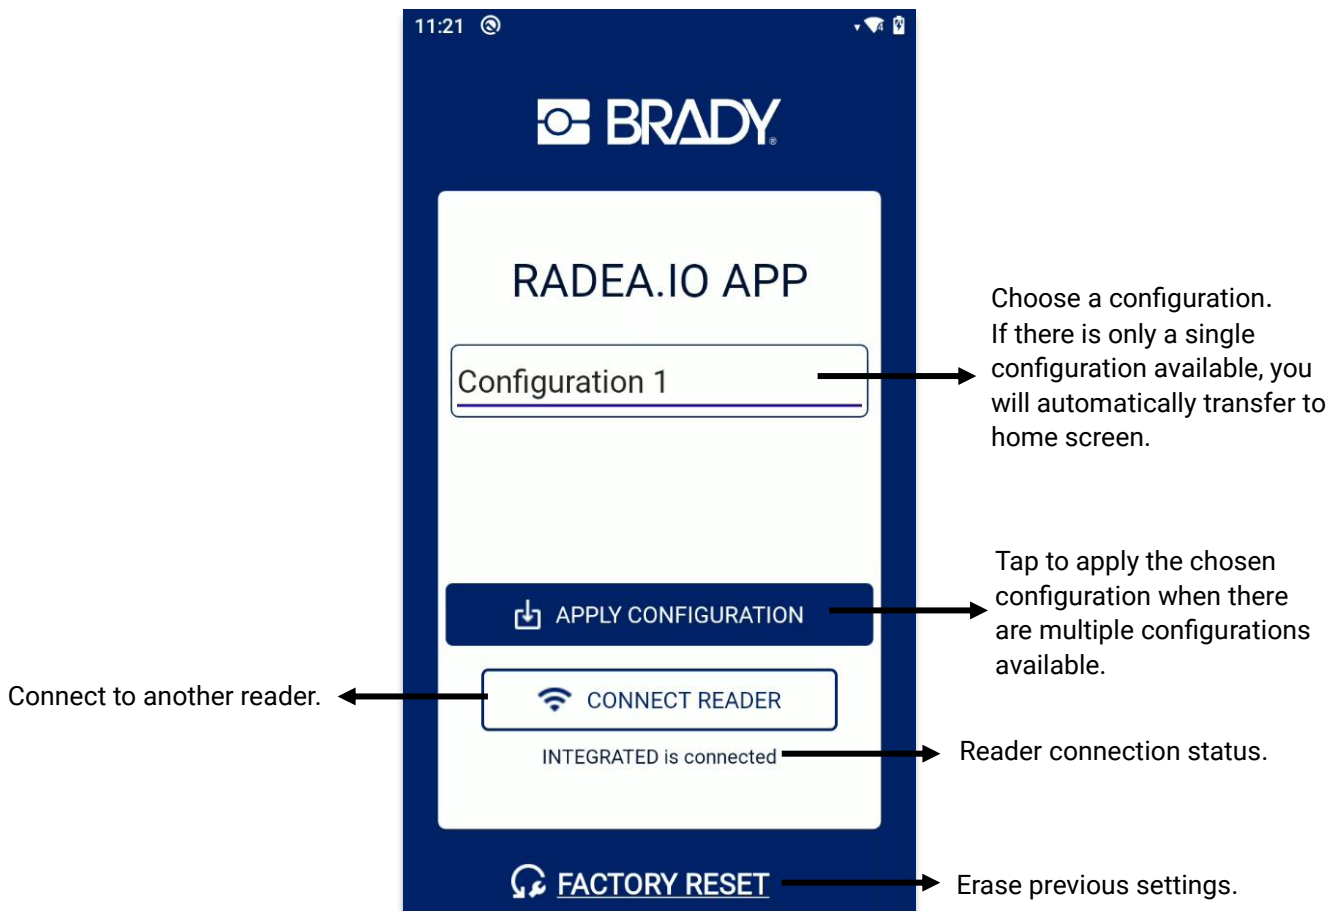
11:21

BRADY

RADEA.IO APP

Configuration 1

Choose a configuration. If there is only a single configuration available, you will automatically transfer to home screen.

APPLY CONFIGURATION

Tap to apply the chosen configuration when there are multiple configurations available.

Connect to another reader.

CONNECT READER

INTEGRATED is connected

Reader connection status.

FACTORY RESET

Erase previous settings.